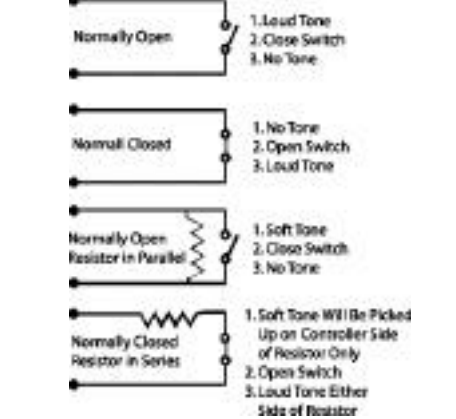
Normally Open

1. Loud Tone
2. Close Switch
3. No Tone

Normall Closed

1. No Tone
2. Open Switch
3. Loud Tone

Normally Open Resistor in Parallel

1. Soft Tone
2. Close Switch
3. No Tone

Normally Closed Resistor in Series

1. Soft Tone Will Be Picked Up on Controller Side of Resistor Only
2. Open Switch
3. Loud Tone Either Side of Resistor